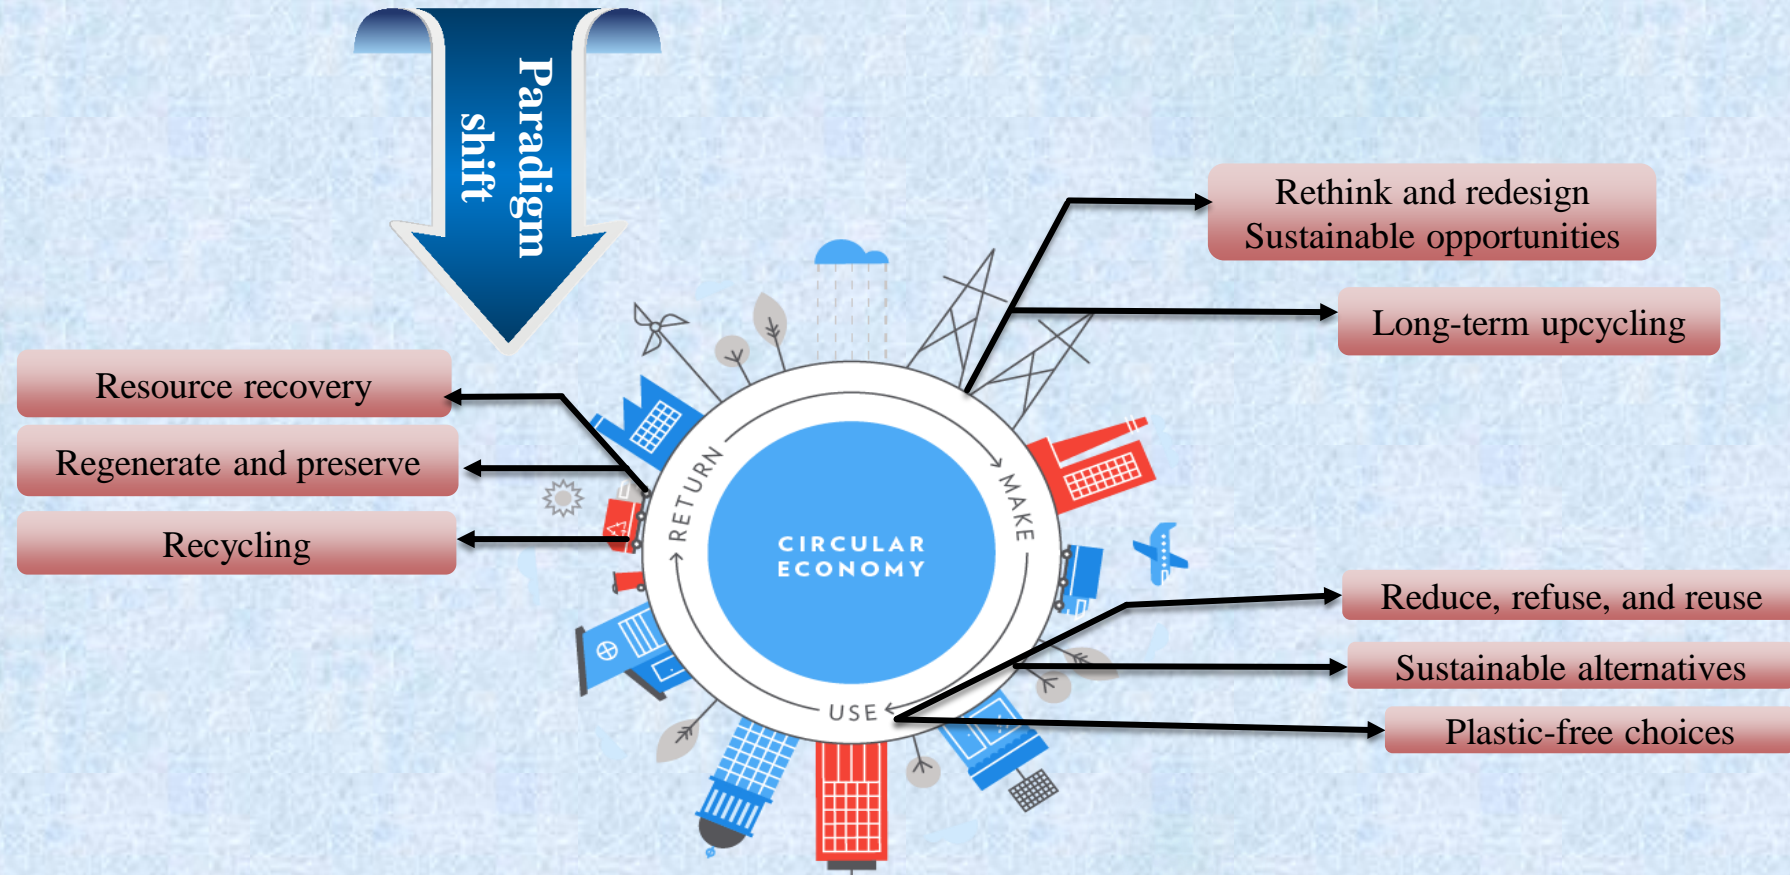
Paradigm shift

Rethink and redesign
Sustainable opportunities

Long-term upcycling

Resource recovery

Regenerate and preserve

Recycling

RETURN

MAKE

CIRCULAR ECONOMY

USE

Reduce, refuse, and reuse

Sustainable alternatives

Plastic-free choices